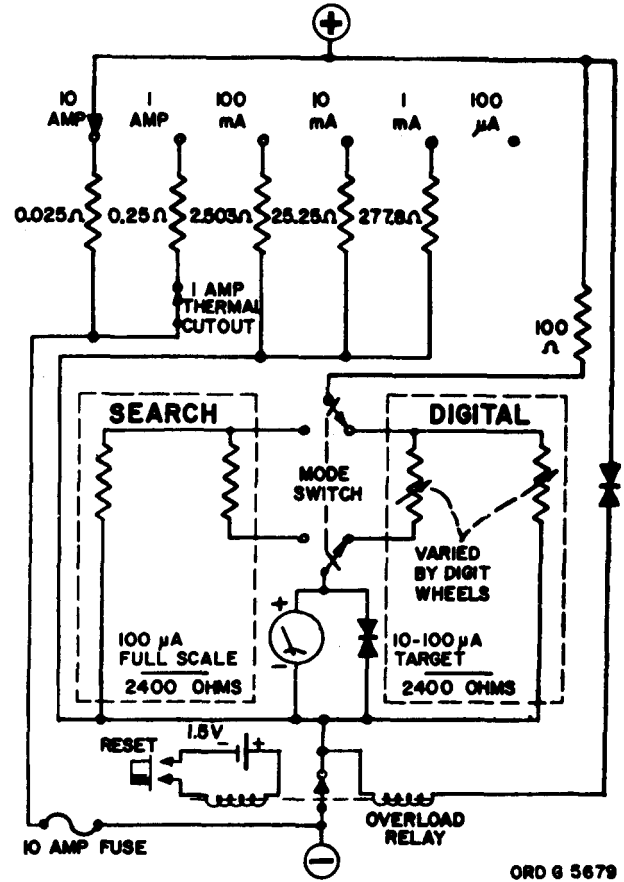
+

10 AMP

1 AMP

100 mA

10 mA

1 mA

100 μA

0.025 Ω

0.25 Ω

2.503 Ω

25.25 Ω

277.8 Ω

1 AMP THERMAL CUTOUT

100 Ω

SEARCH

DIGITAL

MODE SWITCH

VARIED BY DIGIT WHEELS

+

−

100 μA FULL SCALE

2400 OHMS

10-100 μA TARGET

2400 OHMS

RESET

1.5V

− +

OVERLOAD RELAY

10 AMP FUSE

−

ORD G 5679